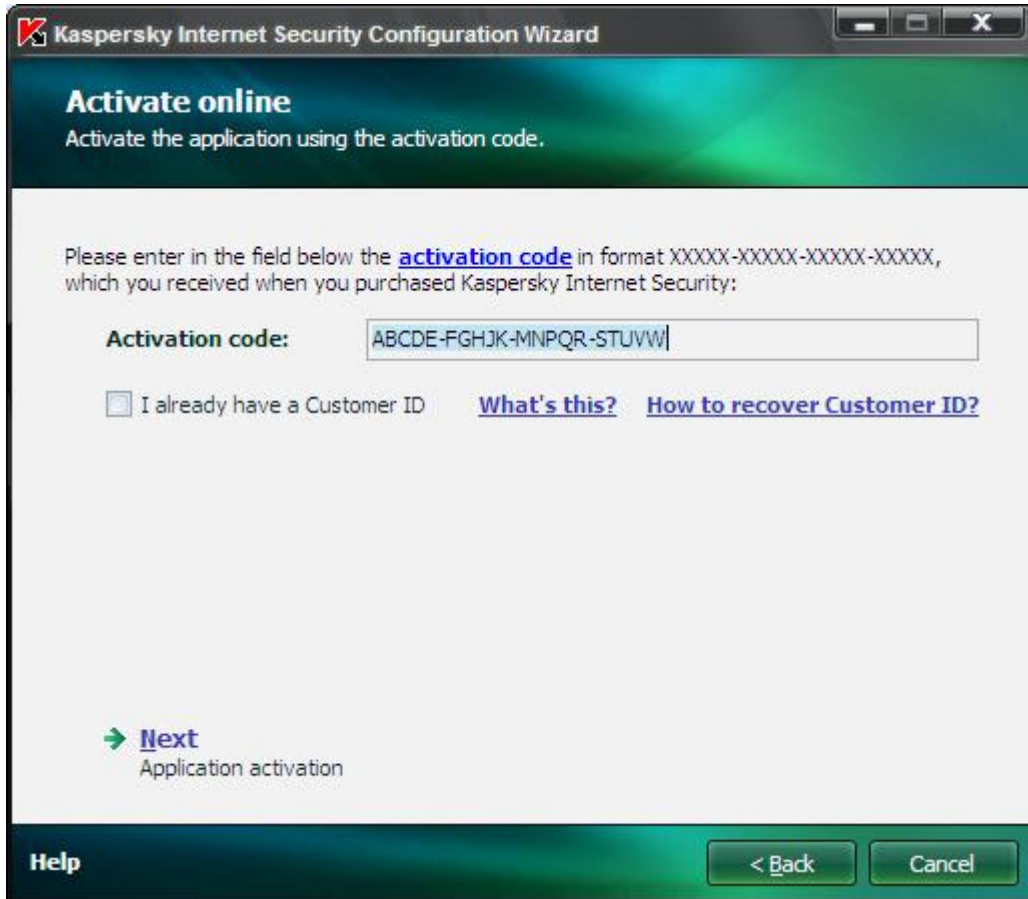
Kaspersky Internet Security Configuration Wizard

Activate online
Activate the application using the activation code.

Please enter in the field below the activation code in format XXXXX-XXXXX-XXXXX-XXXXX, which you received when you purchased Kaspersky Internet Security:

Activation code: ABCDE-FGHJK-MNPQR-STUVW

I already have a Customer ID What's this? How to recover Customer ID?

Next
Application activation

Help < Back Cancel